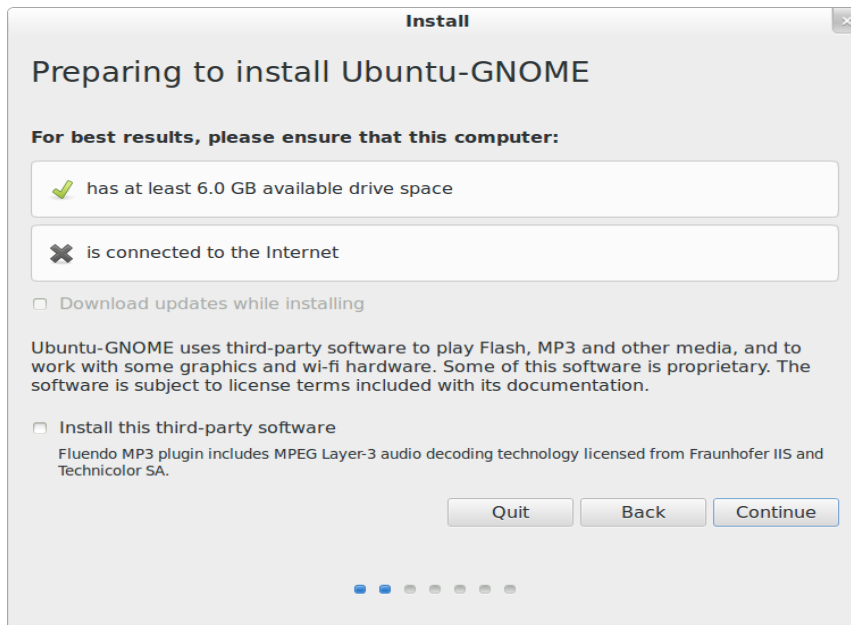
Install

Preparing to install Ubuntu-GNOME

For best results, please ensure that this computer:

has at least 6.0 GB available drive space

is connected to the Internet

Download updates while installing

Ubuntu-GNOME uses third-party software to play Flash, MP3 and other media, and to work with some graphics and wi-fi hardware. Some of this software is proprietary. The software is subject to license terms included with its documentation.

Install this third-party software

Fluendo MP3 plugin includes MPEG Layer-3 audio decoding technology licensed from Fraunhofer IIS and Technicolor SA.

Quit Back Continue